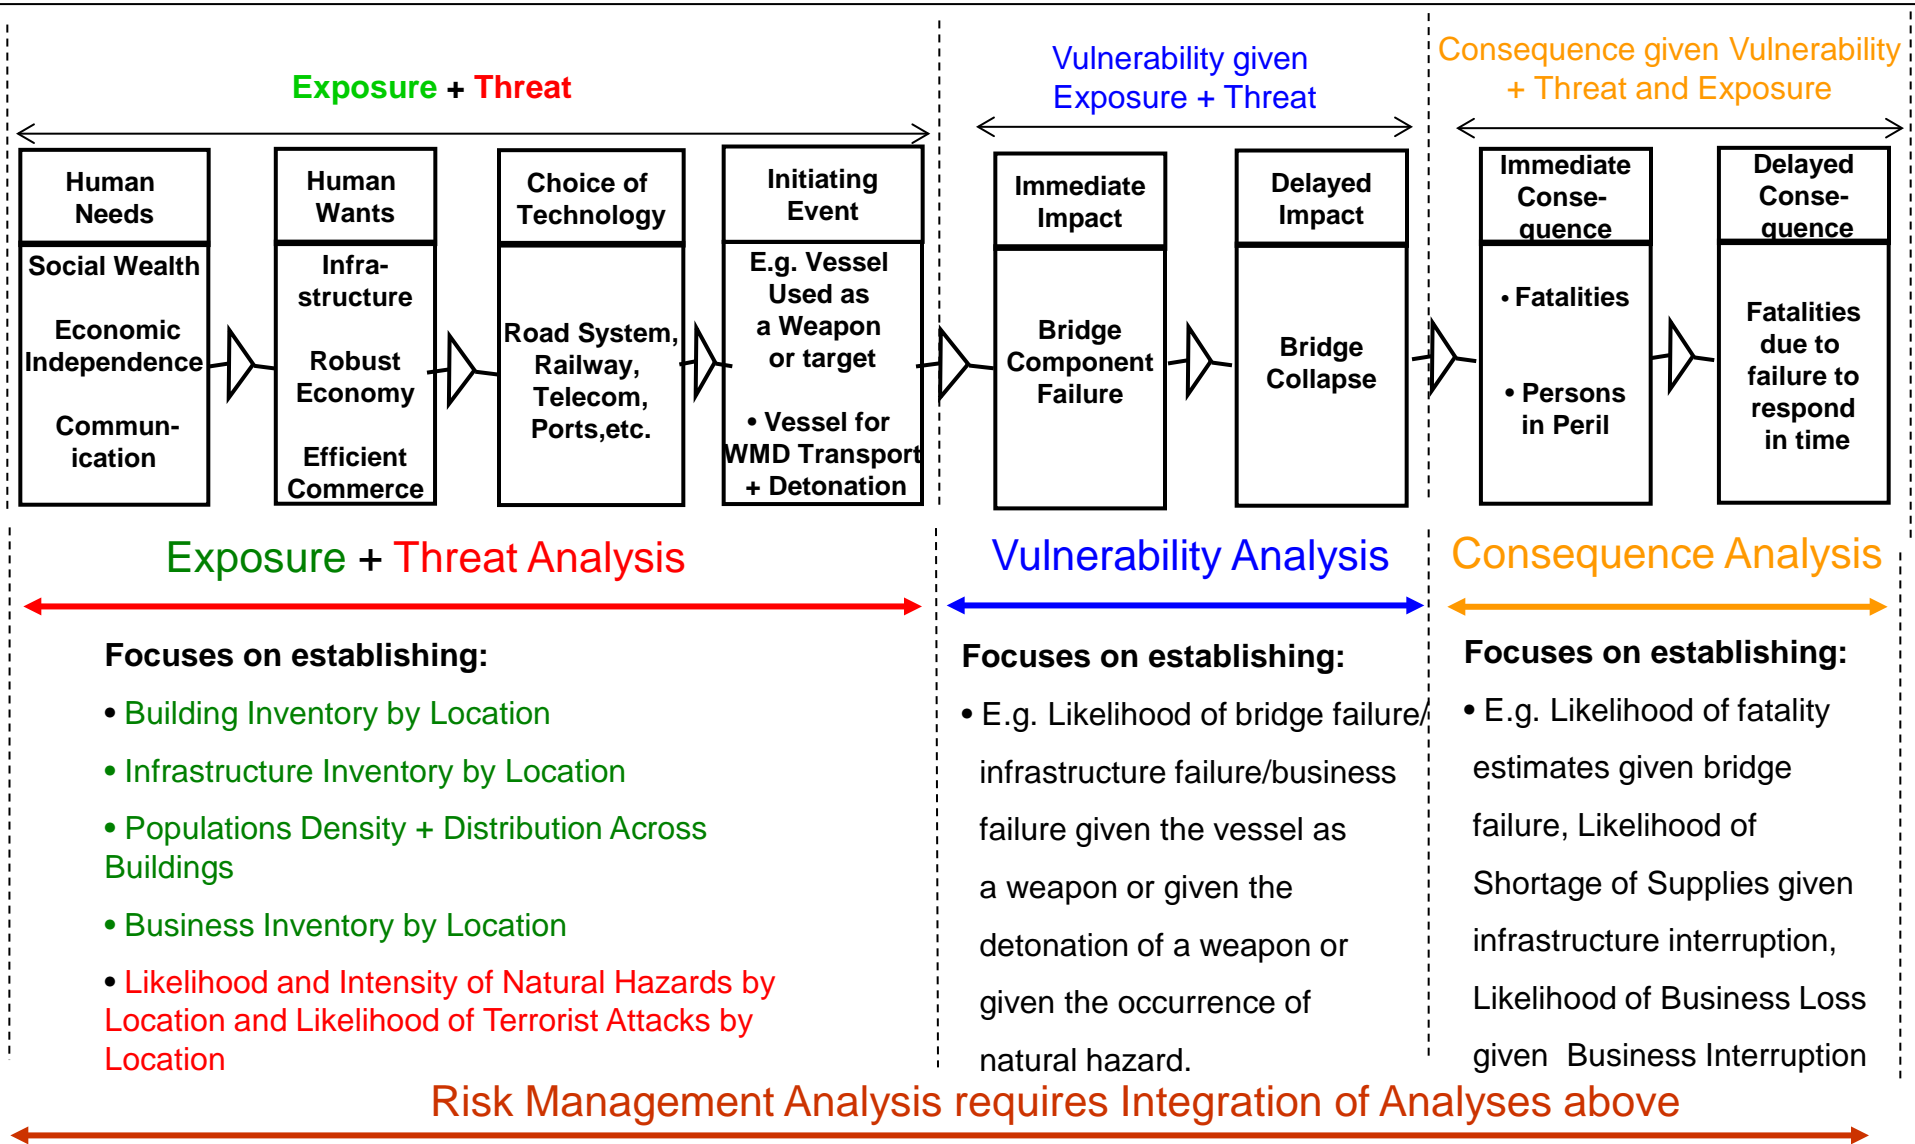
Exposure + Threat

Vulnerability given Exposure + Threat

Consequence given Vulnerability + Threat and Exposure

Human Needs

Social Wealth

Economic Independence

Commun-ication

Human Wants

Infra-structure

Robust Economy

Efficient Commerce

Choice of Technology

Road System, Railway, Telecom, Ports,etc.

Initiating Event

E.g. Vessel Used as a Weapon or target

• Vessel for WMD Transport + Detonation

Immediate Impact

Bridge Component Failure

Delayed Impact

Bridge Collapse

Immediate Conse-quence

• Fatalities

• Persons in Peril

Delayed Conse-quence

Fatalities due to failure to respond in time

Exposure + Threat Analysis

Focuses on establishing:

• Building Inventory by Location

• Infrastructure Inventory by Location

• Populations Density + Distribution Across Buildings

• Business Inventory by Location

• Likelihood and Intensity of Natural Hazards by Location and Likelihood of Terrorist Attacks by Location

Vulnerability Analysis

Focuses on establishing:

• E.g. Likelihood of bridge failure/ infrastructure failure/business failure given the vessel as a weapon or given the detonation of a weapon or given the occurrence of natural hazard.

Consequence Analysis

Focuses on establishing:

• E.g. Likelihood of fatality estimates given bridge failure, Likelihood of Shortage of Supplies given infrastructure interruption, Likelihood of Business Loss given Business Interruption

Risk Management Analysis requires Integration of Analyses above